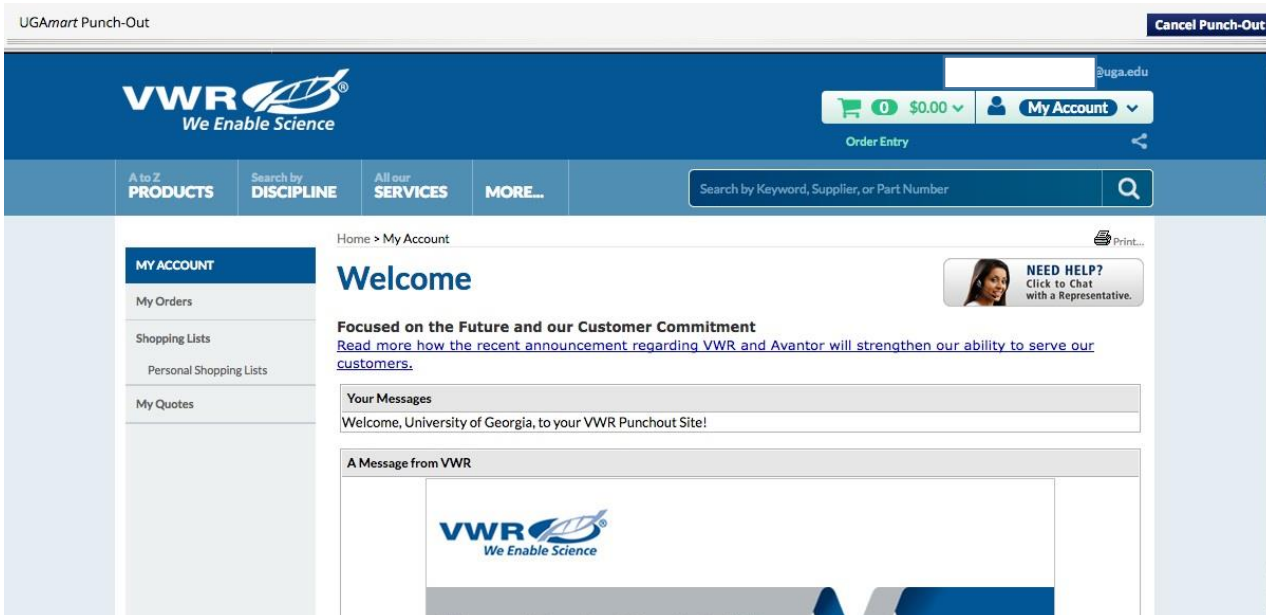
UGAmart Punch-Out

Cancel Punch-Out

VWR®
We Enable Science

@uga.edu

0 $0.00

My Account

Order Entry

A to Z
PRODUCTS

Search by
DISCIPLINE

All our
SERVICES

MORE...

Search by Keyword, Supplier, or Part Number

Home > My Account

Print...

MY ACCOUNT

My Orders

Shopping Lists

Personal Shopping Lists

My Quotes

Welcome

NEED HELP?
Click to Chat
with a Representative.

Focused on the Future and our Customer Commitment
Read more how the recent announcement regarding VWR and Avantor will strengthen our ability to serve our customers.

Your Messages

Welcome, University of Georgia, to your VWR Punchout Site!

A Message from VWR

VWR
We Enable Science